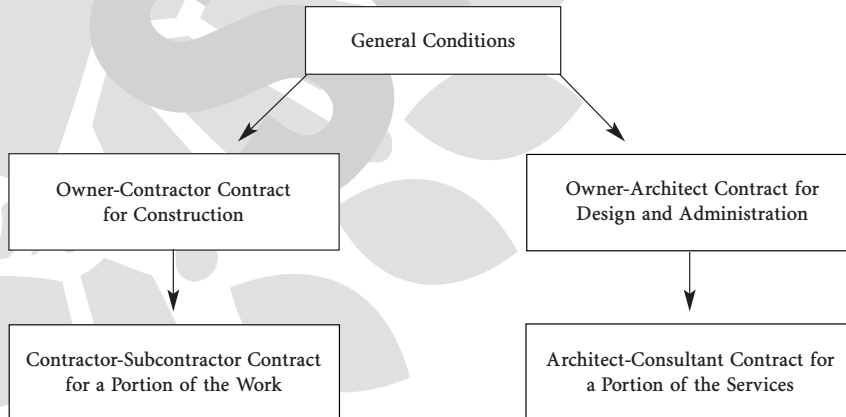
General Conditions

Owner-Contractor Contract for Construction

Owner-Architect Contract for Design and Administration

Contractor-Subcontractor Contract for a Portion of the Work

Architect-Consultant Contract for a Portion of the Services